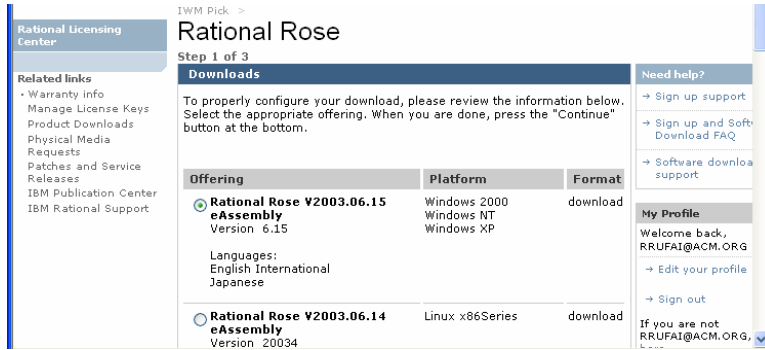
Rational Licensing Center

Related links
· Warranty info
Manage License Keys
Product Downloads
Physical Media Requests
Patches and Service Releases
IBM Publication Center
IBM Rational Support

IWM Pick >

Rational Rose

Step 1 of 3

Downloads

To properly configure your download, please review the information below. Select the appropriate offering. When you are done, press the "Continue" button at the bottom.

| Offering | Platform | Format |
|---|---|---|
| Rational Rose V2003.06.15 eAssembly Version 6.15 Languages: English International Japanese | Windows 2000 Windows NT Windows XP | download |
| Rational Rose V2003.06.14 eAssembly Version 20034 | Linux x86Series | download |

Need help?
→ Sign up support
→ Sign up and Softw Download FAQ
→ Software downloa support

My Profile
Welcome back, RRUFAI@ACM.ORG
→ Edit your profile
→ Sign out
If you are not RRUFAI@ACM.ORG, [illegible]